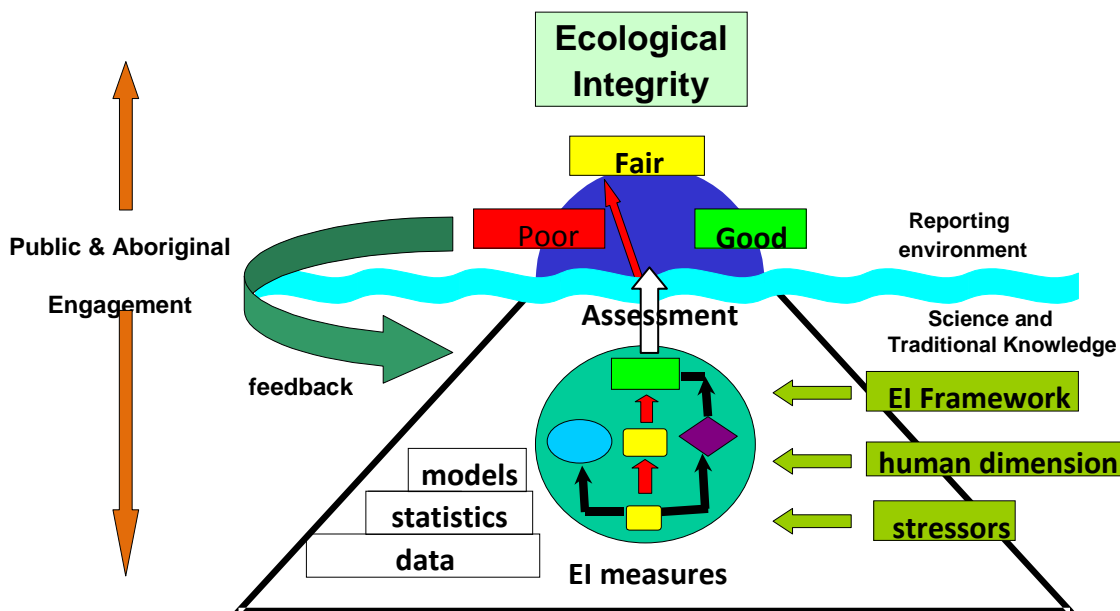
Ecological Integrity

Fair

Poor

Good

Public & Aboriginal

Engagement

Reporting environment

Assessment

Science and Traditional Knowledge

feedback

EI Framework

human dimension

stressors

models

statistics

data

EI measures